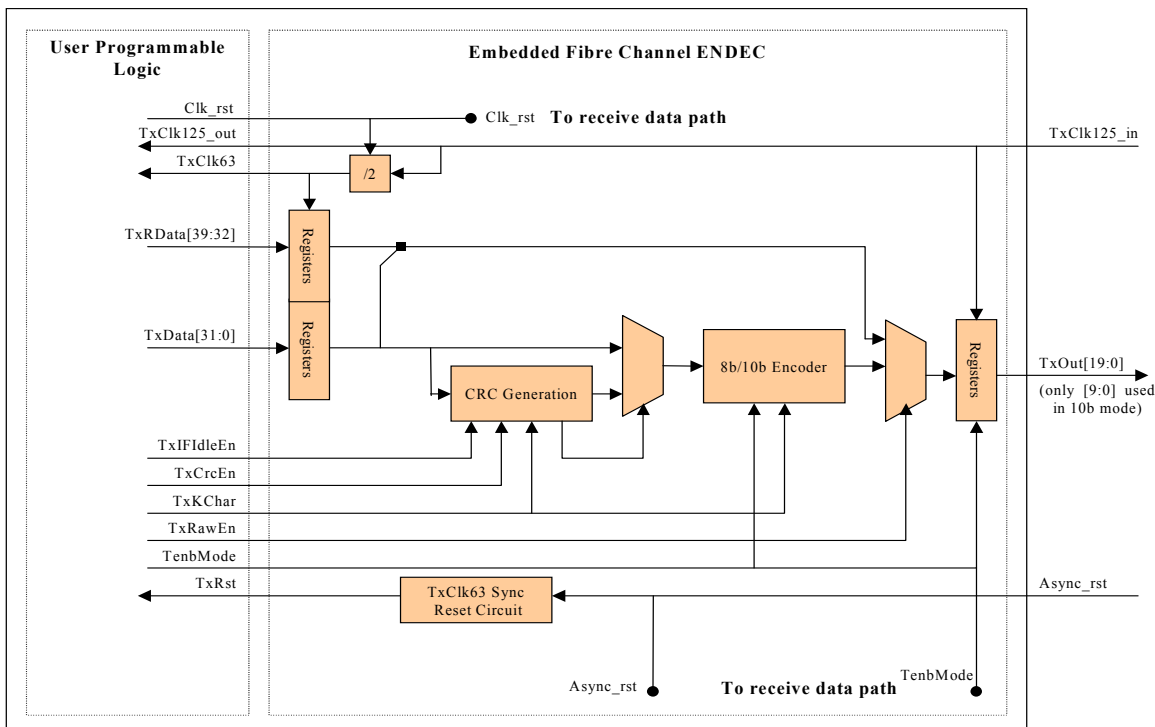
User Programmable Logic

Embedded Fibre Channel ENDEC

Clk_rst

Clk_rst To receive data path

TxClk125_out

TxClk125_in

TxClk63

/2

TxRData[39:32]

Registers

Registers

TxData[31:0]

CRC Generation

8b/10b Encoder

Registers

TxOut[19:0]

(only [9:0] used in 10b mode)

TxIFIdleEn

TxCrcEn

TxKChar

TxRawEn

TenbMode

TxRst

TxClk63 Sync Reset Circuit

Async_rst

Async_rst

To receive data path

TenbMode